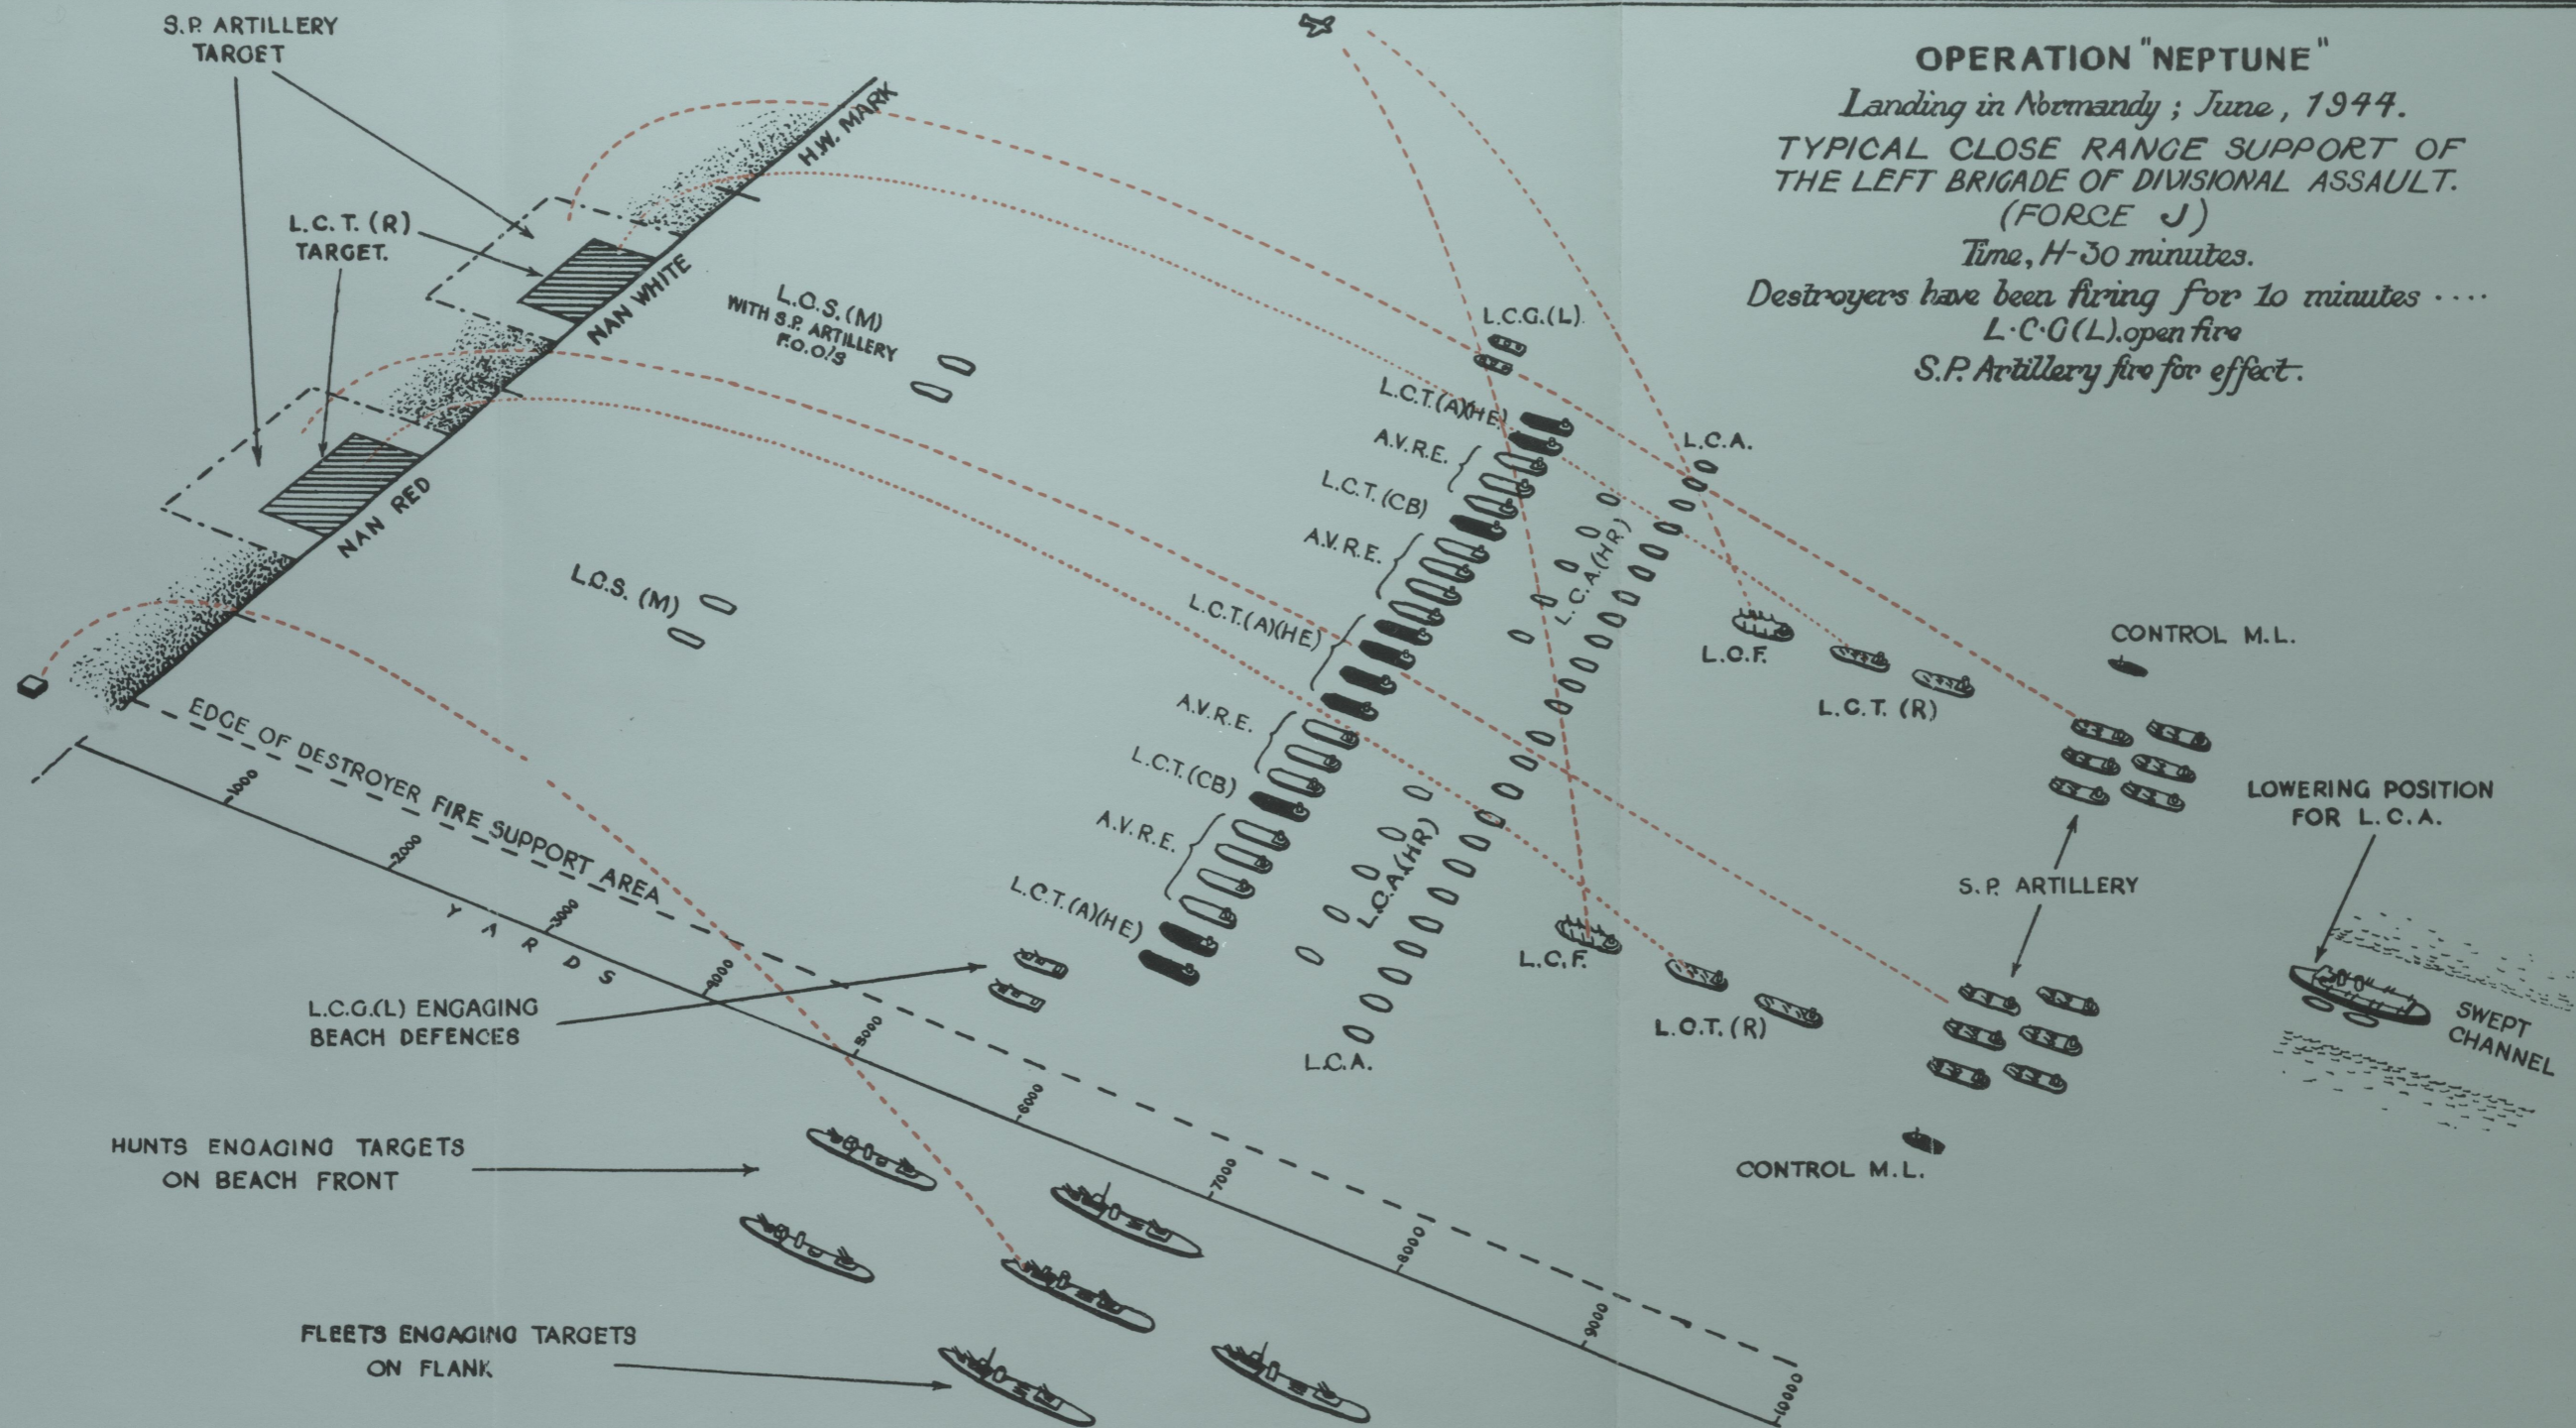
OPERATION "NEPTUNE"
Landing in Normandy ; June , 1944.
TYPICAL CLOSE RANGE SUPPORT OF THE LEFT BRIGADE OF DIVISIONAL ASSAULT.
(FORCE J)
Time, H-30 minutes.
Destroyers have been firing for 10 minutes ....
L.C.G.(L). open fire
S.P. Artillery fire for effect.

S.P. ARTILLERY TARGET
L.C.T. (R) TARGET.
H.W. MARK
NAN WHITE
NAN RED
L.C.S. (M) WITH S.P. ARTILLERY F.O.O.'S
L.C.S. (M)
L.C.G.(L)
L.C.T.(A)(HE)
A.V.R.E.
L.C.T.(CB)
A.V.R.E.
L.C.T.(A)(HE)
A.V.R.E.
L.C.T.(CB)
A.V.R.E.
L.C.T.(A)(HE)
L.C.A.
L.C.A.(HR)
L.C.A.(HR)
L.C.A.
L.C.F.
L.C.T. (R)
L.C.F.
L.C.T. (R)
CONTROL M.L.
CONTROL M.L.
LOWERING POSITION FOR L.C.A.
S.P. ARTILLERY
SWEPT CHANNEL
EDGE OF DESTROYER FIRE SUPPORT AREA
YARDS
1000
2000
3000
4000
5000
6000
7000
8000
9000
10000
L.C.G.(L) ENGAGING BEACH DEFENCES
HUNTS ENGAGING TARGETS ON BEACH FRONT
FLEETS ENGAGING TARGETS ON FLANK